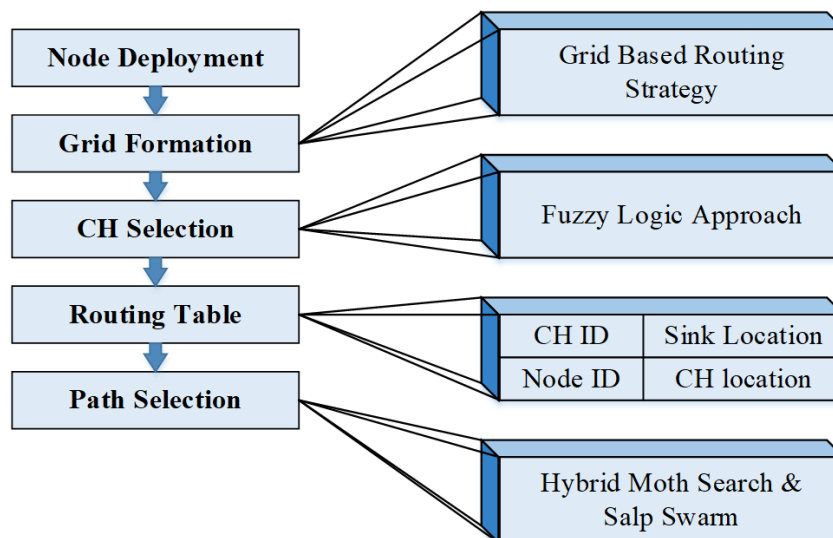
Node Deployment

Grid Formation

CH Selection

Routing Table

Path Selection

Grid Based Routing Strategy

Fuzzy Logic Approach

| CH ID | Sink Location |
|---|---|
| Node ID | CH location |

Hybrid Moth Search & Salp Swarm